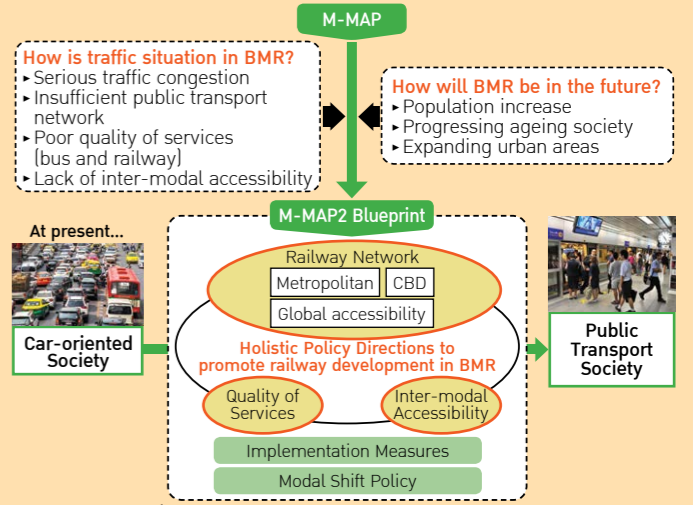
M-MAP

How is traffic situation in BMR?
▸ Serious traffic congestion
▸ Insufficient public transport network
▸ Poor quality of services (bus and railway)
▸ Lack of inter-modal accessibility

How will BMR be in the future?
▸ Population increase
▸ Progressing ageing society
▸ Expanding urban areas

M-MAP2 Blueprint

At present...

Car-oriented Society

Railway Network

Metropolitan

CBD

Global accessibility

Holistic Policy Directions to promote railway development in BMR

Quality of Services

Inter-modal Accessibility

Implementation Measures

Modal Shift Policy

Public Transport Society